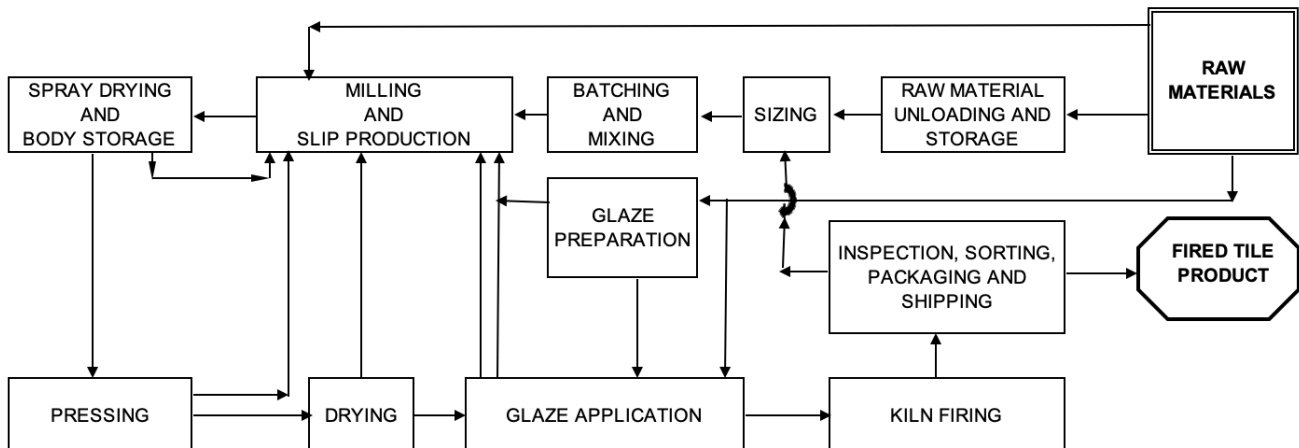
SPRAY DRYING AND BODY STORAGE

MILLING AND SLIP PRODUCTION

BATCHING AND MIXING

SIZING

RAW MATERIAL UNLOADING AND STORAGE

RAW MATERIALS

GLAZE PREPARATION

INSPECTION, SORTING, PACKAGING AND SHIPPING

FIRED TILE PRODUCT

PRESSING

DRYING

GLAZE APPLICATION

KILN FIRING